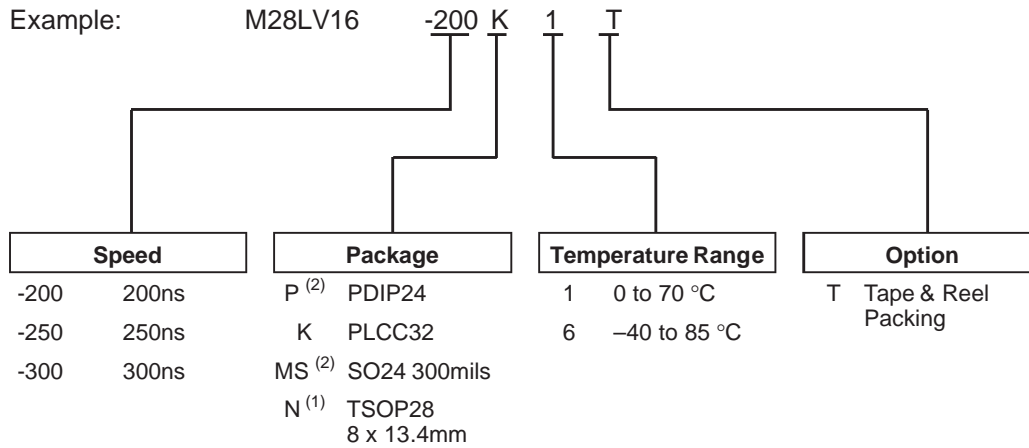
Example: M28LV16 -200 K 1 T

| Speed | |
|---|---|
| -200 | 200ns |
| -250 | 250ns |
| -300 | 300ns |

| Package | |
|---|---|
| P $^{(2)}$ | PDIP24 |
| K | PLCC32 |
| MS $^{(2)}$ | SO24 300mils |
| N $^{(1)}$ | TSOP28 8 x 13.4mm |

| Temperature Range | |
|---|---|
| 1 | 0 to 70 °C |
| 6 | –40 to 85 °C |

| Option | |
|---|---|
| T | Tape & Reel Packing |